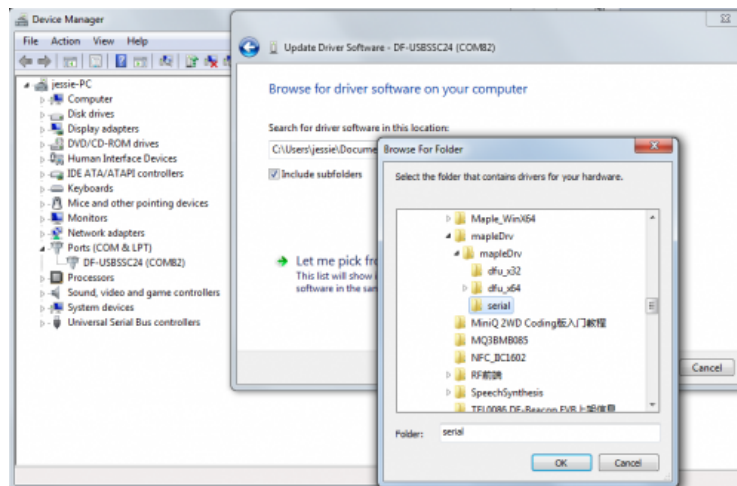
Device Manager
File Action View Help
jessie-PC
Computer
Disk drives
Display adapters
DVD/CD-ROM drives
Human Interface Devices
IDE ATA/ATAPI controllers
Keyboards
Mice and other pointing devices
Monitors
Network adapters
Ports (COM & LPT)
DF-USBSSC24 (COM82)
Processors
Sound, video and game controllers
System devices
Universal Serial Bus controllers

Update Driver Software - DF-USBSSC24 (COM82)

Browse for driver software on your computer

Search for driver software in this location:
C:\Users\jessie\Docume
Include subfolders

Let me pick fro
This list will show
software in the sa

Cancel

Browse For Folder
Select the folder that contains drivers for your hardware.
Maple_WinX64
mapleDrv
mapleDrv
dfu_x32
dfu_x64
serial
MiniQ 2WD Coding板入门教程
MQ3BMB085
NFC_IIC1602
RF前端
SpeechSynthesis
TEL0086 DF-Beacon EVB上班信息
Folder: serial
OK
Cancel